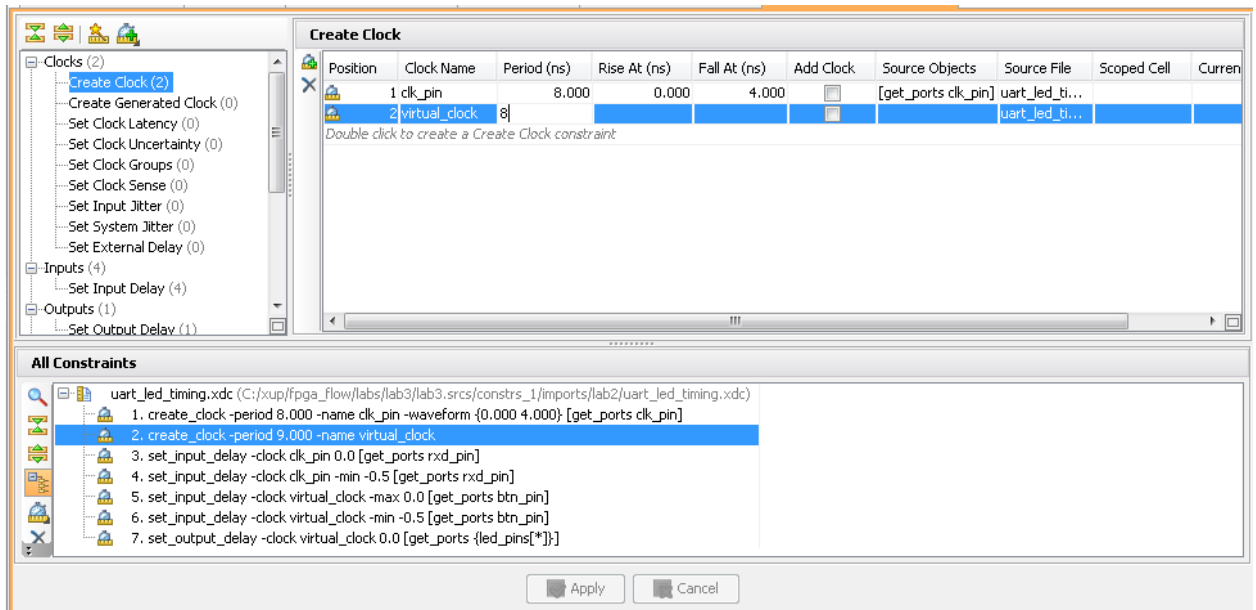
Clocks (2)
Create Clock (2)
Create Generated Clock (0)
Set Clock Latency (0)
Set Clock Uncertainty (0)
Set Clock Groups (0)
Set Clock Sense (0)
Set Input Jitter (0)
Set System Jitter (0)
Set External Delay (0)
Inputs (4)
Set Input Delay (4)
Outputs (1)
Set Output Delay (1)

Create Clock

| Position | Clock Name | Period (ns) | Rise At (ns) | Fall At (ns) | Add Clock | Source Objects | Source File | Scoped Cell | Curren |
|---|---|---|---|---|---|---|---|---|---|
| 1 | clk_pin | 8.000 | 0.000 | 4.000 | | [get_ports clk_pin] | uart_led_ti... | | |
| 2 | virtual_clock | 8 | | | | | uart_led_ti... | | |

Double click to create a Create Clock constraint

III

All Constraints

uart_led_timing.xdc (C:/xup/fpga_flow/labs/lab3/lab3.srcs/constrs_1/imports/lab2/uart_led_timing.xdc)
1. create_clock -period 8.000 -name clk_pin -waveform {0.000 4.000} [get_ports clk_pin]
2. create_clock -period 9.000 -name virtual_clock
3. set_input_delay -clock clk_pin 0.0 [get_ports rxd_pin]
4. set_input_delay -clock clk_pin -min -0.5 [get_ports rxd_pin]
5. set_input_delay -clock virtual_clock -max 0.0 [get_ports btn_pin]
6. set_input_delay -clock virtual_clock -min -0.5 [get_ports btn_pin]
7. set_output_delay -clock virtual_clock 0.0 [get_ports {led_pins[*]}]

Apply
Cancel